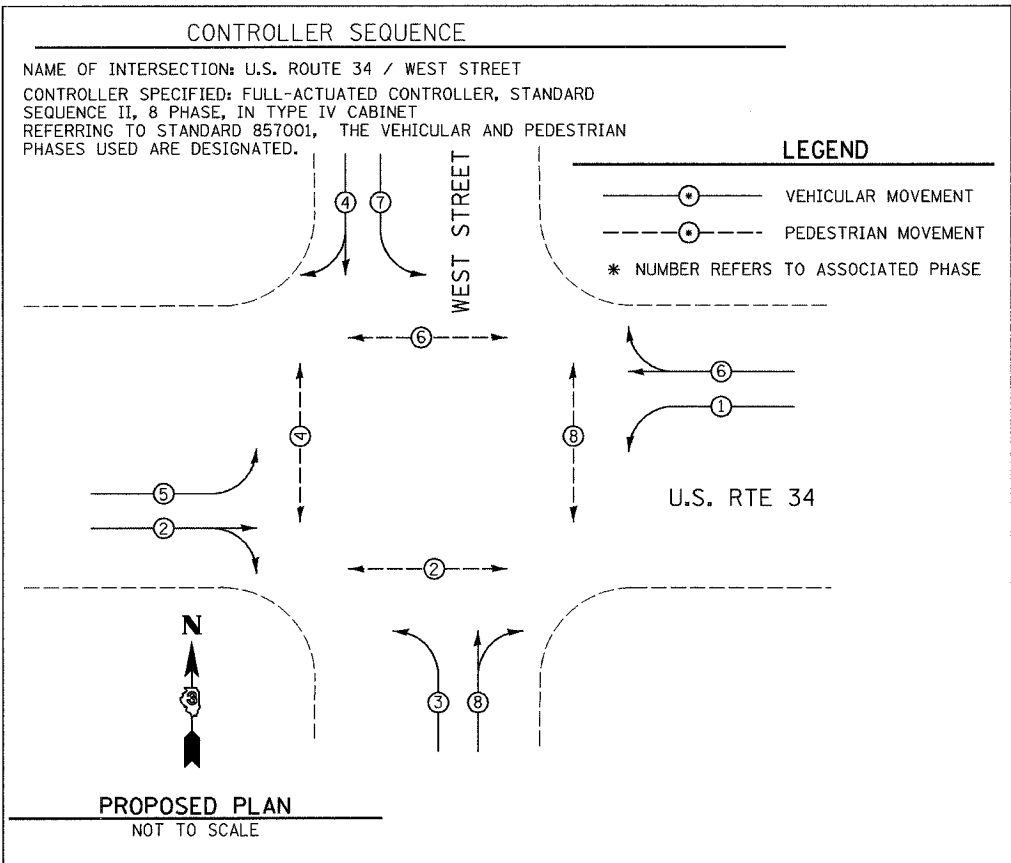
CONTROLLER SEQUENCE

NAME OF INTERSECTION: U.S. ROUTE 34 / WEST STREET

CONTROLLER SPECIFIED: FULL-ACTUATED CONTROLLER, STANDARD SEQUENCE II, 8 PHASE, IN TYPE IV CABINET
REFERRING TO STANDARD 857001, THE VEHICULAR AND PEDESTRIAN PHASES USED ARE DESIGNATED.

LEGEND

$*$ VEHICULAR MOVEMENT

$*$ PEDESTRIAN MOVEMENT

$*$ NUMBER REFERS TO ASSOCIATED PHASE

WEST STREET

4 7

6

6
1

4

8

5
2

U.S. RTE 34

2

N

3 8

PROPOSED PLAN
NOT TO SCALE